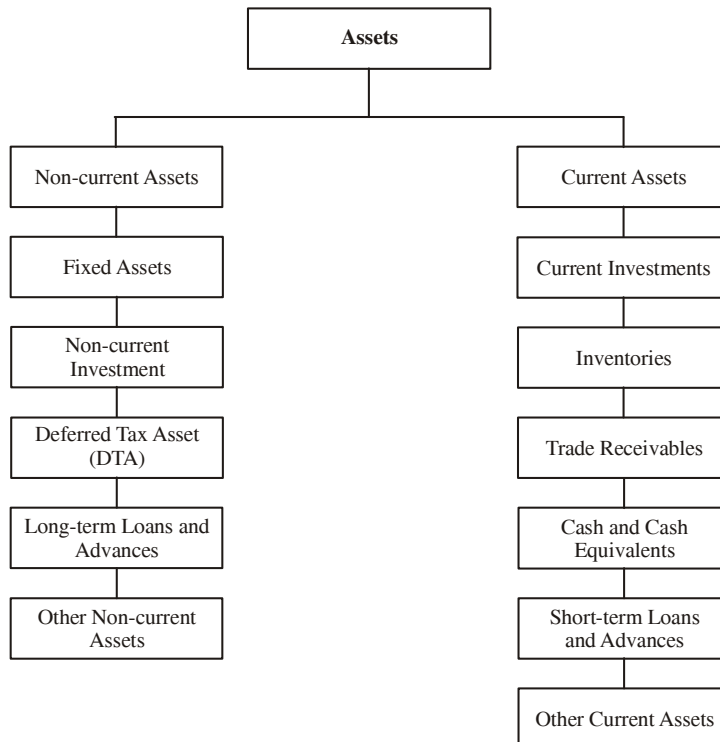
Assets

Non-current Assets

Fixed Assets

Non-current Investment

Deferred Tax Asset (DTA)

Long-term Loans and Advances

Other Non-current Assets

Current Assets

Current Investments

Inventories

Trade Receivables

Cash and Cash Equivalents

Short-term Loans and Advances

Other Current Assets